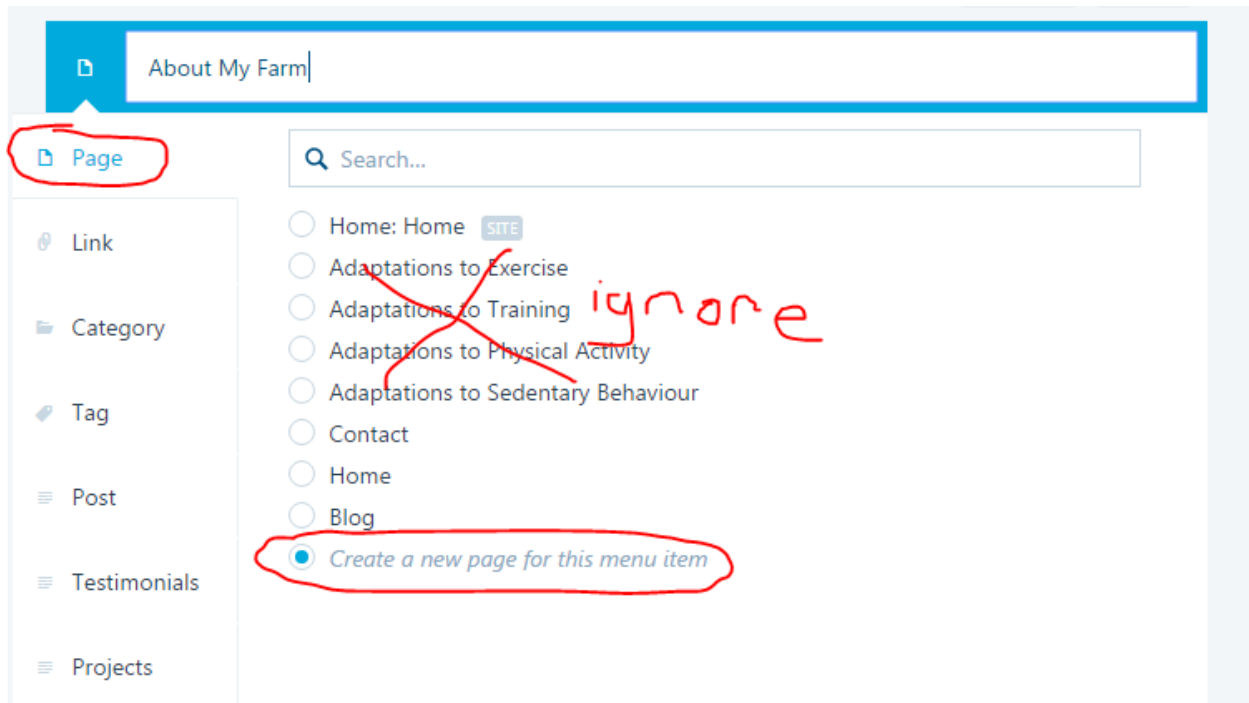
About My Farm

Page

Link

Category

Tag

Post

Testimonials

Projects

Search...

Home: Home SITE

Adaptations to Exercise

Adaptations to Training

ignore

Adaptations to Physical Activity

Adaptations to Sedentary Behaviour

Contact

Home

Blog

Create a new page for this menu item